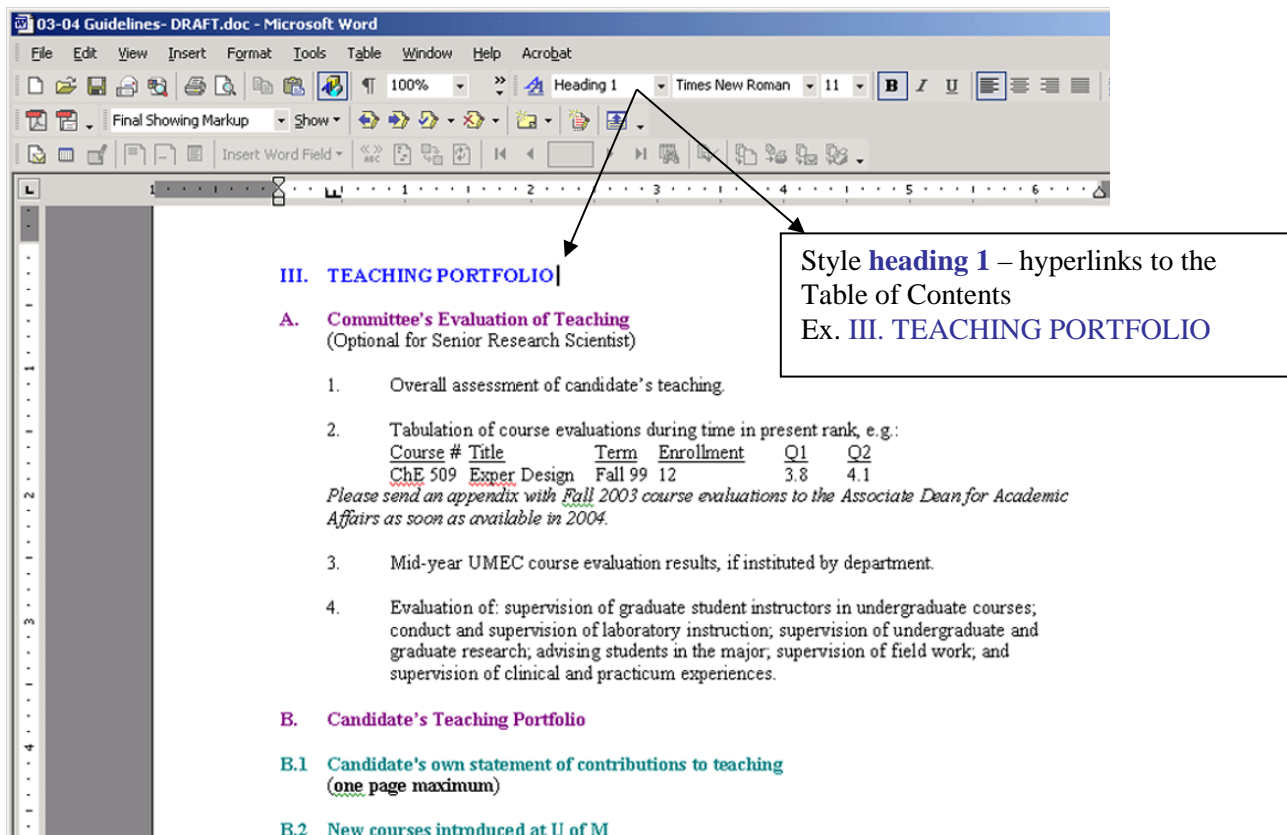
03-04 Guidelines- DRAFT.doc - Microsoft Word

File Edit View Insert Format Tools Table Window Help Acrobat

100% Heading 1 Times New Roman 11 B I U

Final Showing Markup Show

Insert Word Field

III. TEACHING PORTFOLIO

Style **heading 1** – hyperlinks to the Table of Contents
Ex. III. TEACHING PORTFOLIO

A. Committee's Evaluation of Teaching
(Optional for Senior Research Scientist)

1. Overall assessment of candidate's teaching.

2. Tabulation of course evaluations during time in present rank, e.g.:

| Course # | Title | Term | Enrollment | Q1 | Q2 |
|---|---|---|---|---|---|
| ChE 509 | Exper Design | Fall 99 | 12 | 3.8 | 4.1 |

*Please send an appendix with Fall 2003 course evaluations to the Associate Dean for Academic Affairs as soon as available in 2004.*

3. Mid-year UMEC course evaluation results, if instituted by department.

4. Evaluation of: supervision of graduate student instructors in undergraduate courses; conduct and supervision of laboratory instruction; supervision of undergraduate and graduate research; advising students in the major; supervision of field work; and supervision of clinical and practicum experiences.

B. Candidate's Teaching Portfolio

B.1 Candidate's own statement of contributions to teaching
(one page maximum)

B.2 New courses introduced at U of M